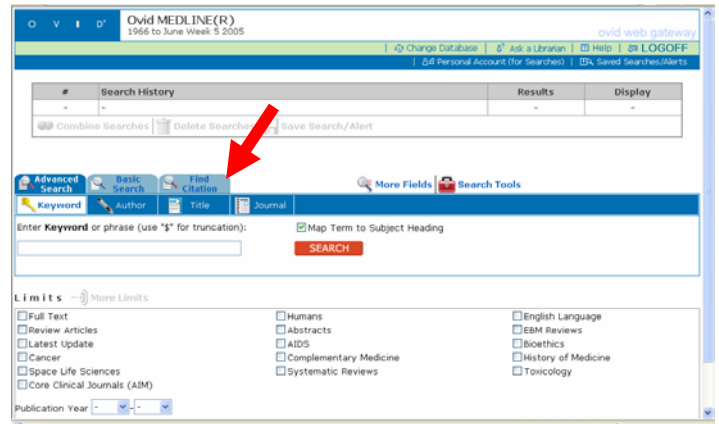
O V I D

Ovid MEDLINE(R)
1966 to June Week 5 2005

ovid web gateway

Change Database | Ask a Librarian | Help | LOGOFF
Personal Account (for Searches) | Saved Searches/Alerts

| # | Search History | Results | Display |
|---|---|---|---|
| - | - | - | - |

Combine Searches | Delete Searches | Save Search/Alert

Advanced Search | Basic Search | Find Citation

More Fields | Search Tools

Keyword | Author | Title | Journal

Enter Keyword or phrase (use "$" for truncation):

Map Term to Subject Heading

SEARCH

Limits More Limits

Full Text
Review Articles
Latest Update
Cancer
Space Life Sciences
Core Clinical Journals (AIM)

Humans
Abstracts
AIDS
Complementary Medicine
Systematic Reviews

English Language
EBM Reviews
Bioethics
History of Medicine
Toxicology

Publication Year - -